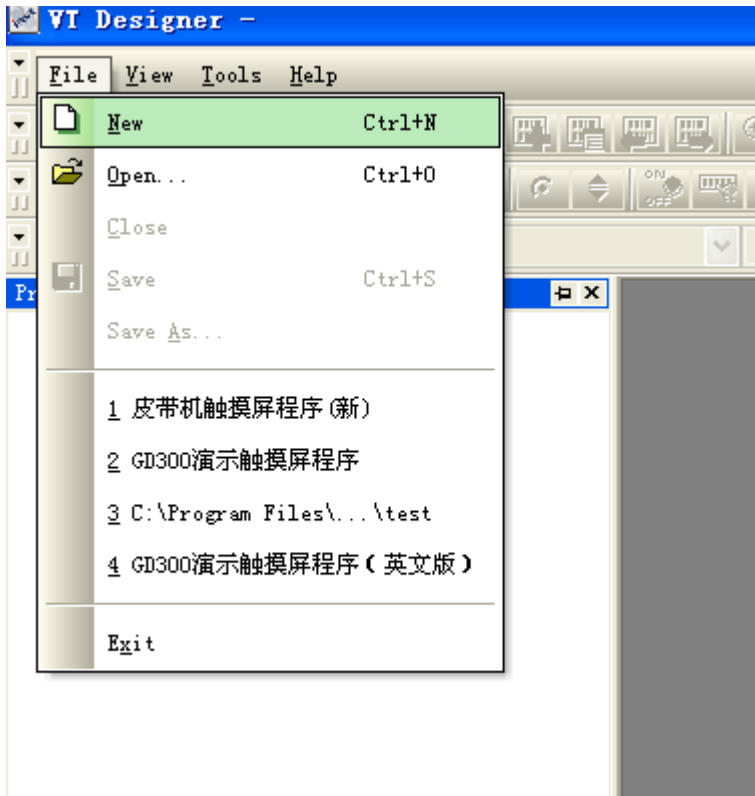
VT Designer -

File View Tools Help

New Ctrl+N
Open... Ctrl+O
Close
Save Ctrl+S
Save As...

1 皮带机触摸屏程序(新)
2 GD300演示触摸屏程序
3 C:\Program Files\...\test
4 GD300演示触摸屏程序(英文版)

Exit

Pr

ON OFF